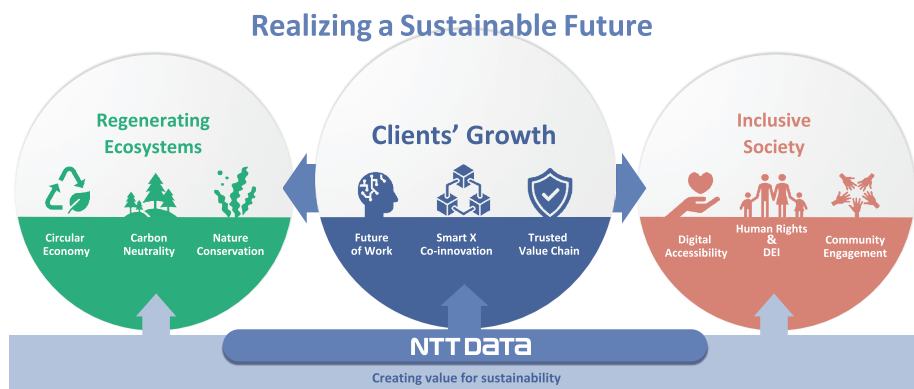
Realizing a Sustainable Future

Regenerating Ecosystems

Circular Economy

Carbon Neutrality

Nature Conservation

Clients' Growth

Future of Work

Smart X Co-innovation

Trusted Value Chain

Inclusive Society

Digital Accessibility

Human Rights & DEI

Community Engagement

NTT DATA

Creating value for sustainability